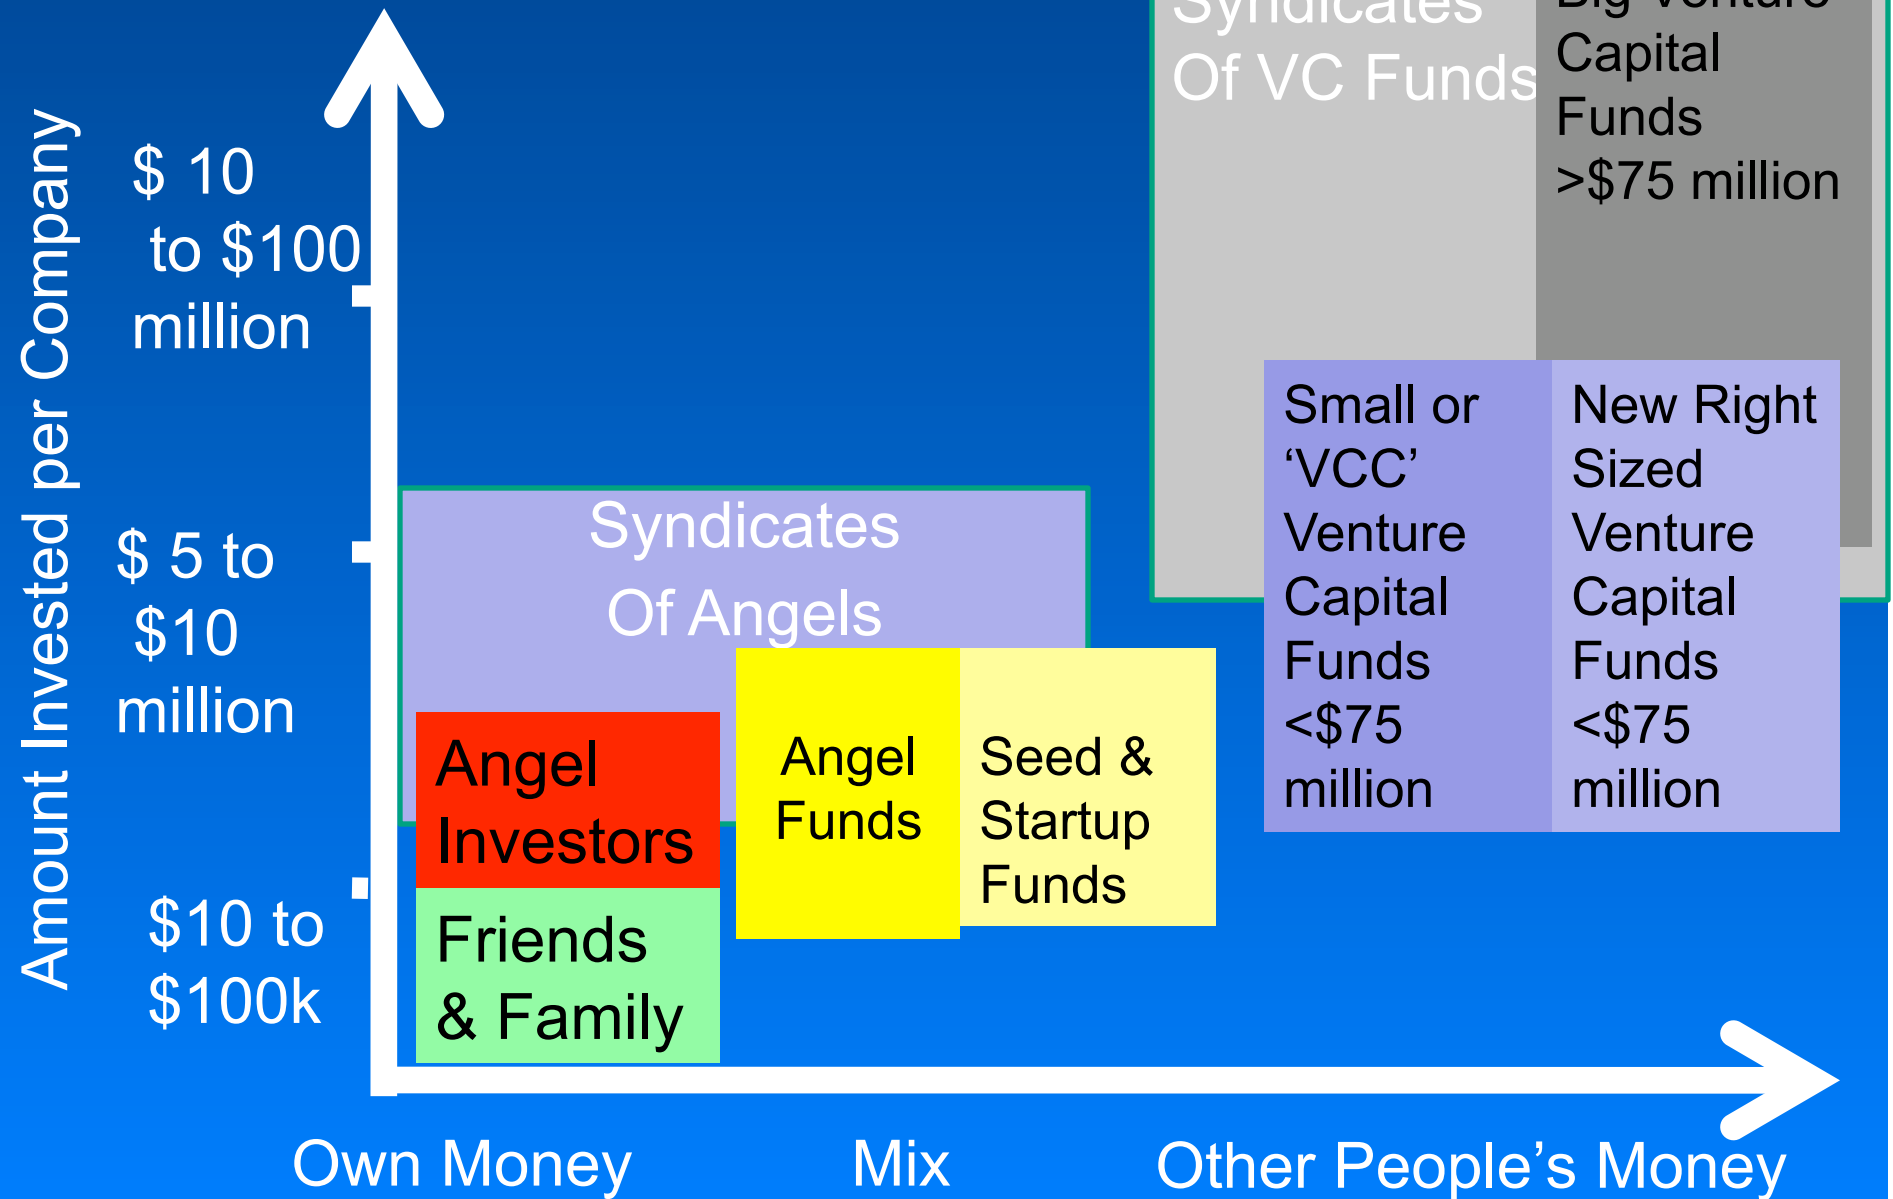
Amount Invested per Company

$ 10 to $100 million

$ 5 to $10 million

$10 to $100k

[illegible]
Of VC Funds

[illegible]
Capital Funds >$75 million

Small or 'VCC' Venture Capital Funds <$75 million

New Right Sized Venture Capital Funds <$75 million

Syndicates Of Angels

Angel Investors

Friends & Family

Angel Funds

Seed & Startup Funds

Own Money

Mix

Other People's Money